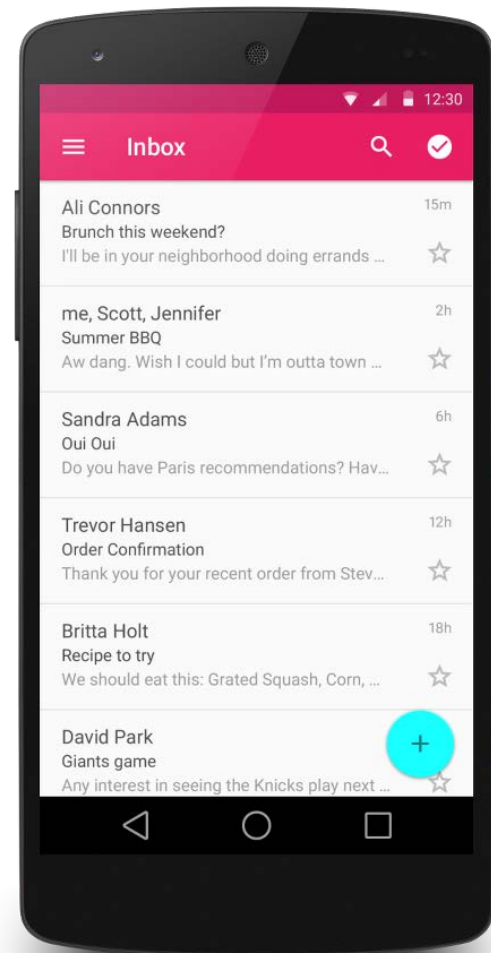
12:30

Inbox

Ali Connors
15m
Brunch this weekend?
I'll be in your neighborhood doing errands ...

me, Scott, Jennifer
2h
Summer BBQ
Aw dang. Wish I could but I'm outta town ...

Sandra Adams
6h
Oui Oui
Do you have Paris recommendations? Hav...

Trevor Hansen
12h
Order Confirmation
Thank you for your recent order from Stev...

Britta Holt
18h
Recipe to try
We should eat this: Grated Squash, Corn, ...

David Park
Giants game
Any interest in seeing the Knicks play next ...

+